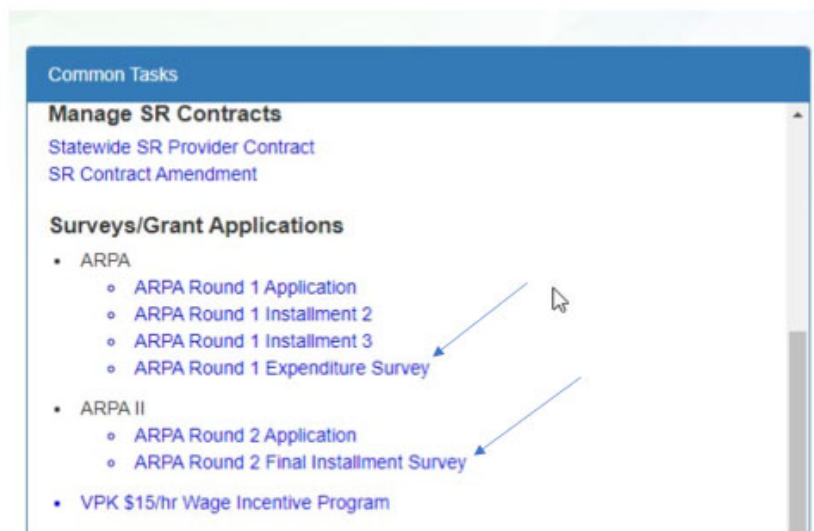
Common Tasks

Manage SR Contracts
Statewide SR Provider Contract
SR Contract Amendment

Surveys/Grant Applications

- ARPA
  - ARPA Round 1 Application
  - ARPA Round 1 Installment 2
  - ARPA Round 1 Installment 3
  - ARPA Round 1 Expenditure Survey
- ARPA II
  - ARPA Round 2 Application
  - ARPA Round 2 Final Installment Survey
- VPK $15/hr Wage Incentive Program